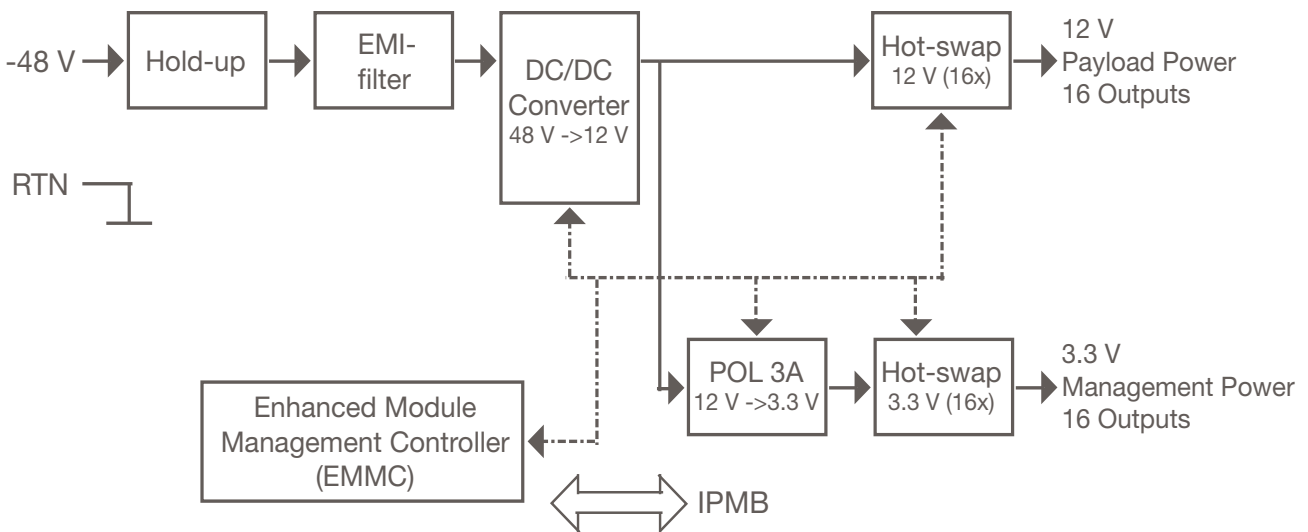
-48 V

Hold-up

EMI-filter

DC/DC Converter 48 V ->12 V

Hot-swap 12 V (16x)

12 V Payload Power 16 Outputs

RTN

POL 3A 12 V ->3.3 V

Hot-swap 3.3 V (16x)

3.3 V Management Power 16 Outputs

Enhanced Module Management Controller (EMMC)

IPMB